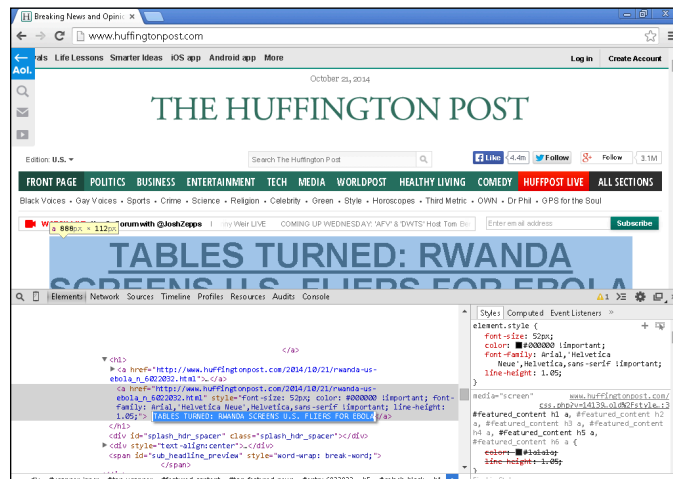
Breaking News and Opinic ×

www.huffingtonpost.com

Aol.

rals Life Lessons Smarter Ideas iOS app Android app More

Log in Create Account

October 21, 2014

THE HUFFINGTON POST

Edition: U.S. ▾

Search The Huffington Post

Like 4.4m Follow Follow 3.1M

FRONT PAGE POLITICS BUSINESS ENTERTAINMENT TECH MEDIA WORLDPOST HEALTHY LIVING COMEDY HUFFPOST LIVE ALL SECTIONS

Black Voices • Gay Voices • Sports • Crime • Science • Religion • Celebrity • Green • Style • Horoscopes • Third Metric • OWN • Dr Phil • GPS for the Soul

a 888px × 112px Forum with @JoshZepps ny Weir LIVE COMING UP WEDNESDAY: 'AFV' & 'DWTS' Host Tom Be

Enter email address Subscribe

TABLES TURNED: RWANDA SCREENS U.S. FLIERS FOR EBOLA

Elements Network Sources Timeline Profiles Resources Audits Console

</a>
▼ <h1>
▶ <a href="http://www.huffingtonpost.com/2014/10/21/rwanda-us-ebola_n_6022032.html">…</a>
▼ <a href="http://www.huffingtonpost.com/2014/10/21/rwanda-us-ebola_n_6022032.html" style="font-size: 52px; color: #000000 !important; font-family: Arial,'Helvetica Neue',Helvetica,sans-serif !important; line-height: 1.05;"> TABLES TURNED: RWANDA SCREENS U.S. FLIERS FOR EBOLA </a>
</h1>
<div id="splash_hdr_spacer" class="splash_hdr_spacer"></div>
▶ <div style="text-align:center">…</div>
<span id="sub_headline_preview" style="word-wrap: break-word;">
</span>

Styles Computed Event Listeners »

element.style {
font-size: 52px;
color: ■#000000 !important;
font-family: Arial,'Helvetica Neue',Helvetica,sans-serif !important;
line-height: 1.05;
}

media="screen" www.huffingtonpost.com/css.php?v=1413&old%2Fstyle.:3
#featured_content h1 a, #featured_content h2 a, #featured_content h3 a, #featured_content h4 a, #featured_content h5 a, #featured_content h6 a {
color: ■#1a1a1a;
line-height: 1.05;
}